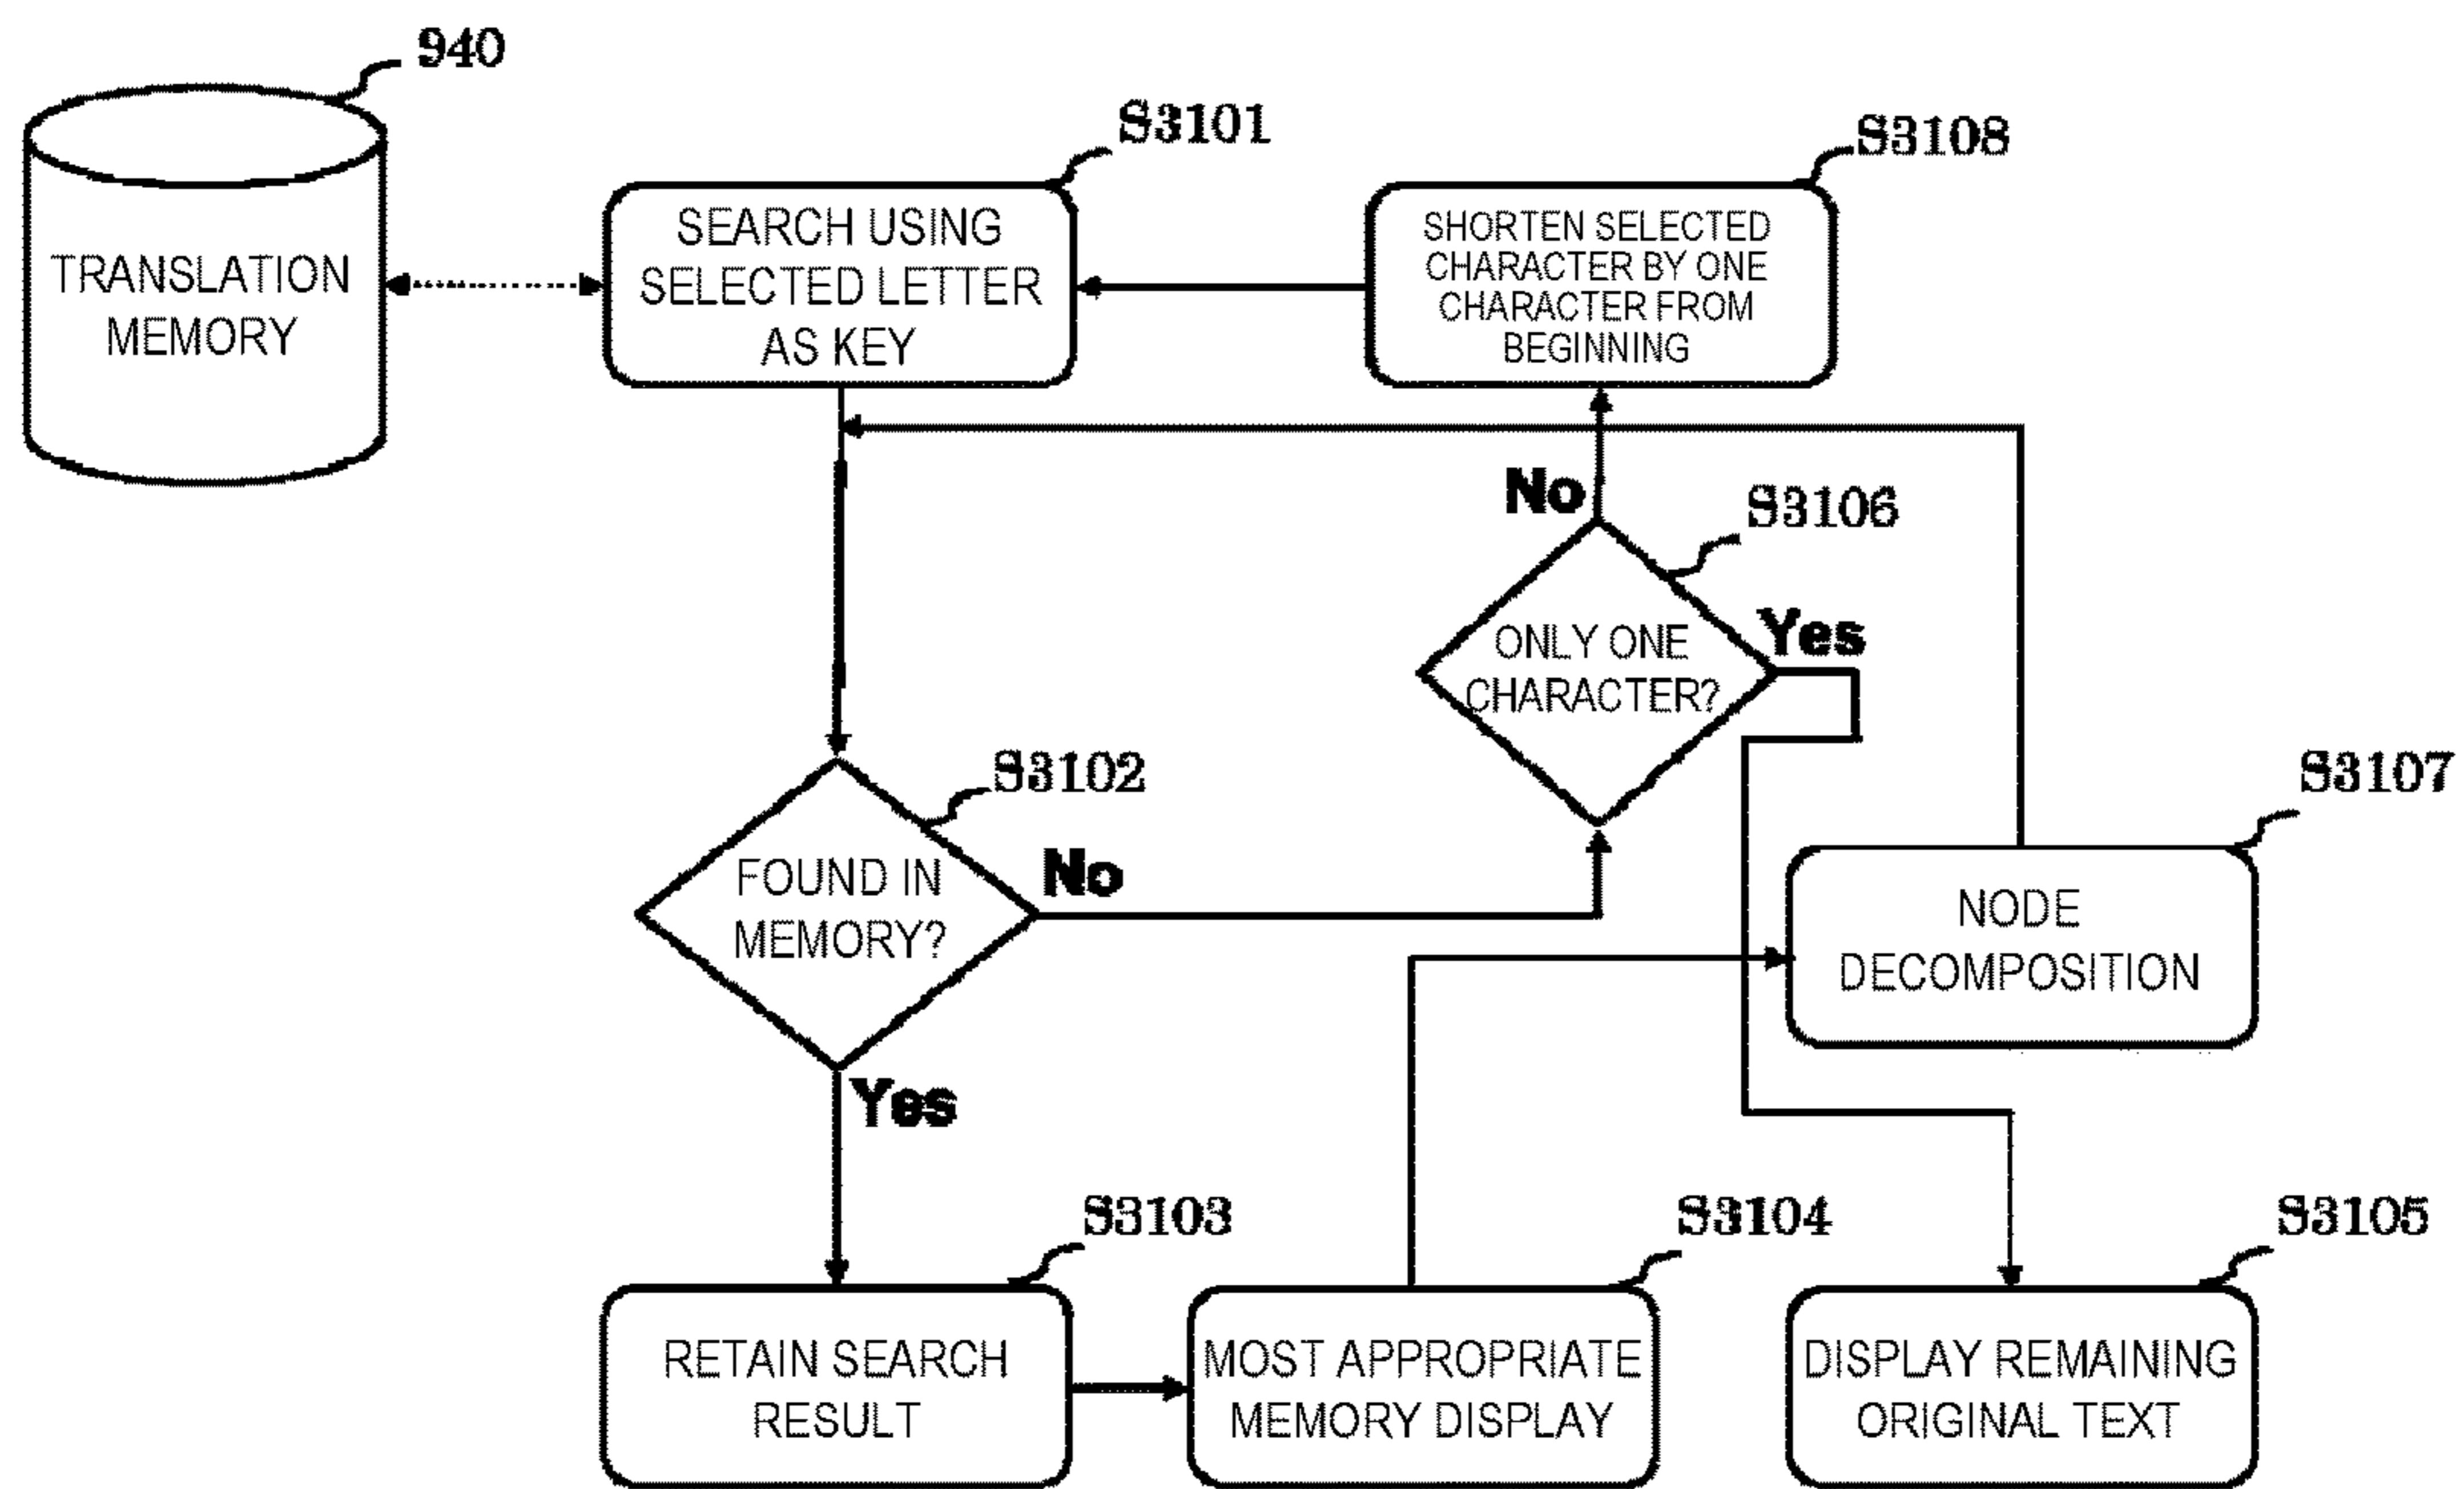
940
TRANSLATION MEMORY

S3101
SEARCH USING SELECTED LETTER AS KEY

S3108
SHORTEN SELECTED CHARACTER BY ONE CHARACTER FROM BEGINNING

No

S3106
ONLY ONE CHARACTER?

Yes

S3102
FOUND IN MEMORY?

No

S3107
NODE DECOMPOSITION

Yes

S3103
RETAIN SEARCH RESULT

S3104
MOST APPROPRIATE MEMORY DISPLAY

S3105
DISPLAY REMAINING ORIGINAL TEXT